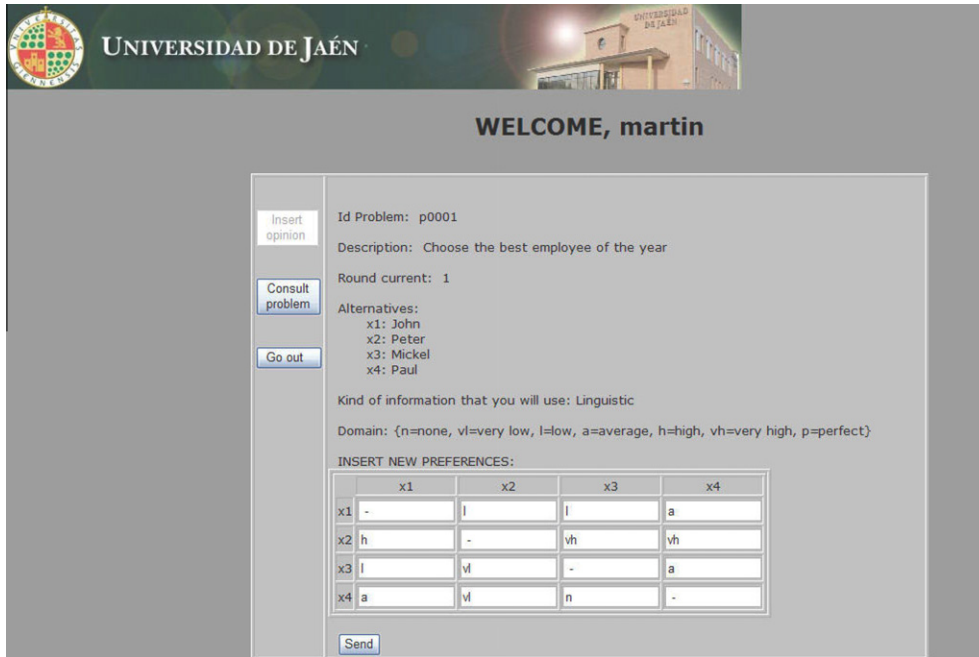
UNIVERSIDAD DE JAÉN

UNIVERSIDAD DE JAÉN

WELCOME, martin

Insert opinion

Consult problem

Go out

Id Problem: p0001

Description: Choose the best employee of the year

Round current: 1

Alternatives:
x1: John
x2: Peter
x3: Mickel
x4: Paul

Kind of information that you will use: Linguistic

Domain: {n=none, vl=very low, l=low, a=average, h=high, vh=very high, p=perfect}

INSERT NEW PREFERENCES:

| | x1 | x2 | x3 | x4 |
|---|---|---|---|---|
| x1 | - | l | l | a |
| x2 | h | - | vh | vh |
| x3 | l | vl | - | a |
| x4 | a | vl | n | - |

Send